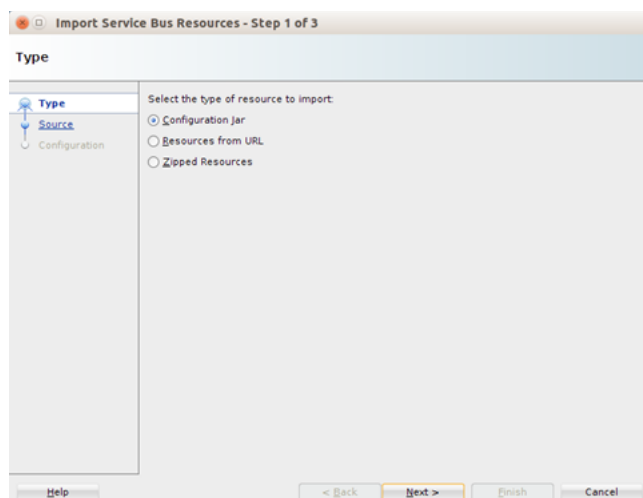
Import Service Bus Resources - Step 1 of 3

Type

Type
Source
Configuration

Select the type of resource to import:
Configuration Jar
Resources from URL
Zipped Resources

Help
< Back
Next >
Finish
Cancel